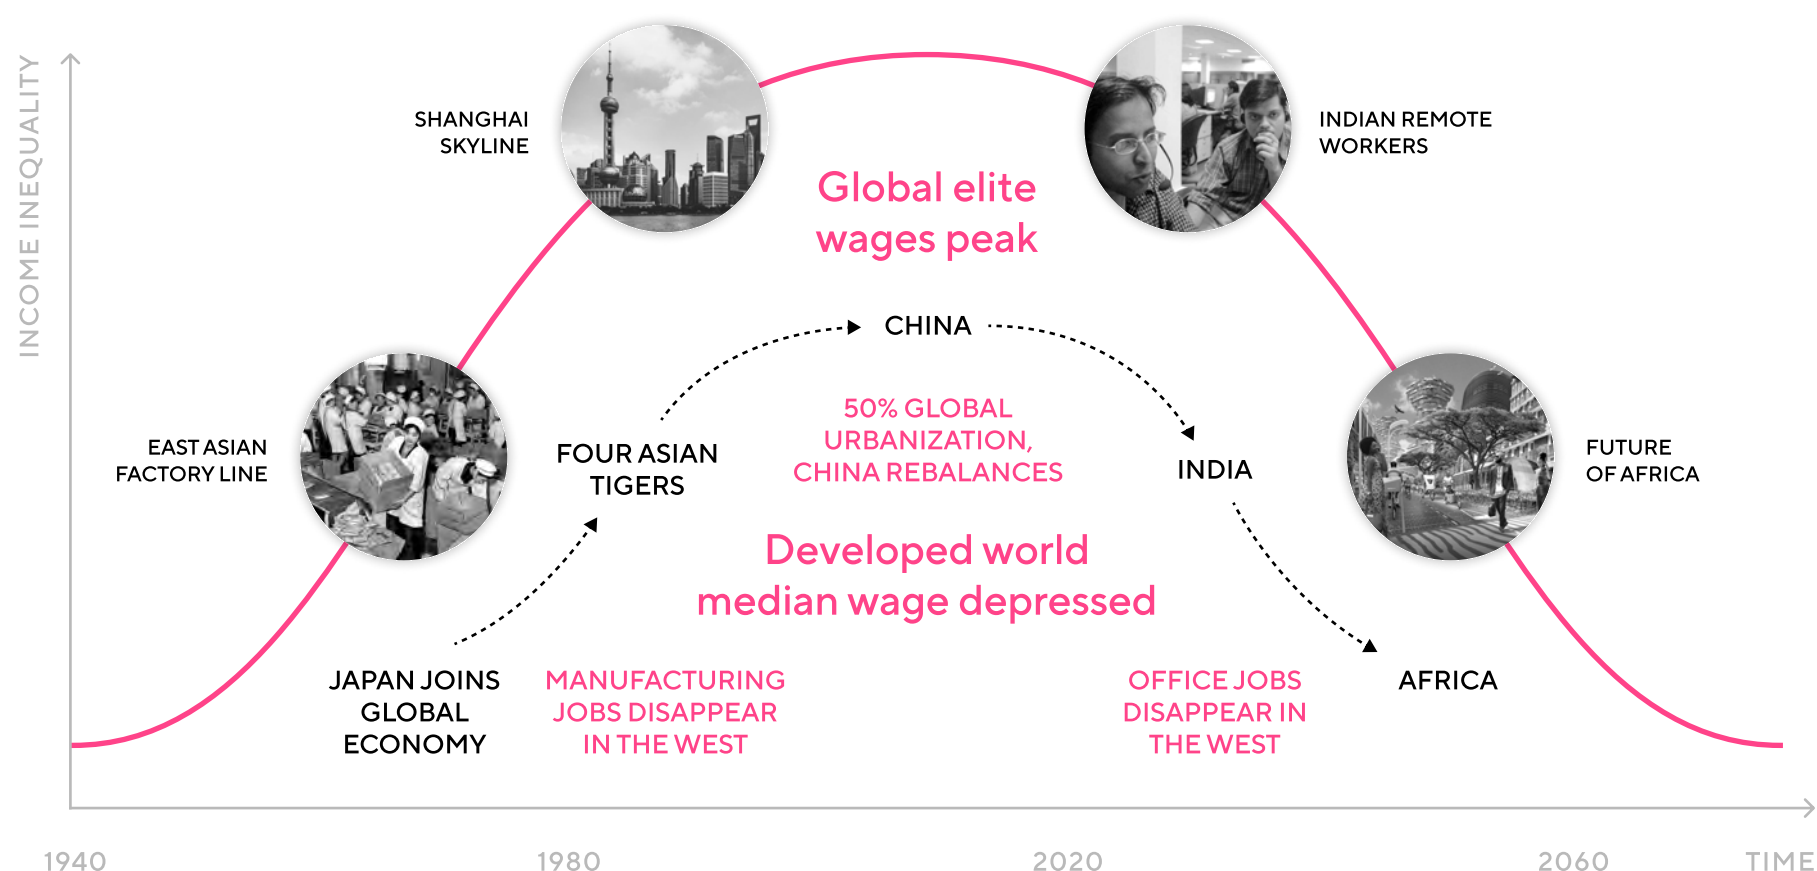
INCOME INEQUALITY

SHANGHAI SKYLINE

INDIAN REMOTE WORKERS

Global elite wages peak

CHINA

50% GLOBAL URBANIZATION, CHINA REBALANCES

EAST ASIAN FACTORY LINE

FOUR ASIAN TIGERS

INDIA

FUTURE OF AFRICA

Developed world median wage depressed

JAPAN JOINS GLOBAL ECONOMY

MANUFACTURING JOBS DISAPPEAR IN THE WEST

OFFICE JOBS DISAPPEAR IN THE WEST

AFRICA

1940

1980

2020

2060

TIME